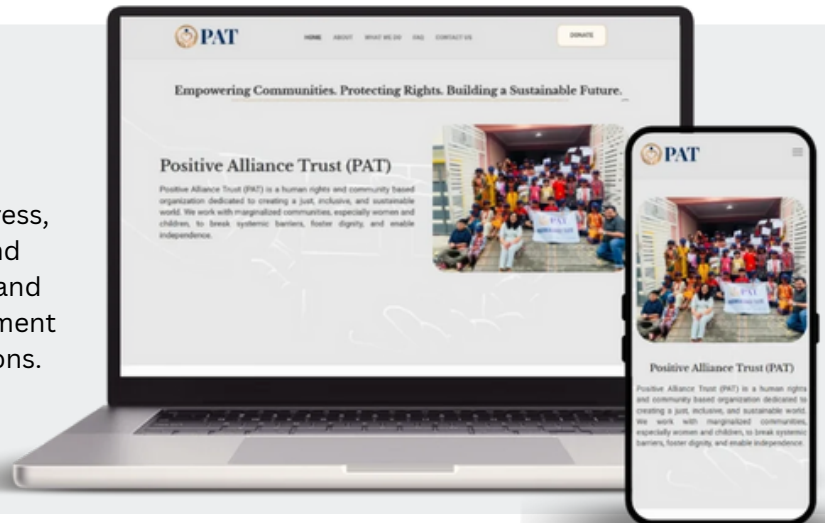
ress,
nd
and
ment
ons.

PAT

HOME ABOUT WHAT WE DO FAQ CONTACT US

DONATE

Empowering Communities. Protecting Rights. Building a Sustainable Future.

Positive Alliance Trust (PAT)

Positive Alliance Trust (PAT) is a human rights and community based organization dedicated to creating a just, inclusive, and sustainable world. We work with marginalized communities, especially women and children, to break systemic barriers, foster dignity, and enable independence.

PAT

Positive Alliance Trust (PAT)

Positive Alliance Trust (PAT) is a human rights and community based organization dedicated to creating a just, inclusive, and sustainable world. We work with marginalized communities, especially women and children, to break systemic barriers, foster dignity, and enable independence.